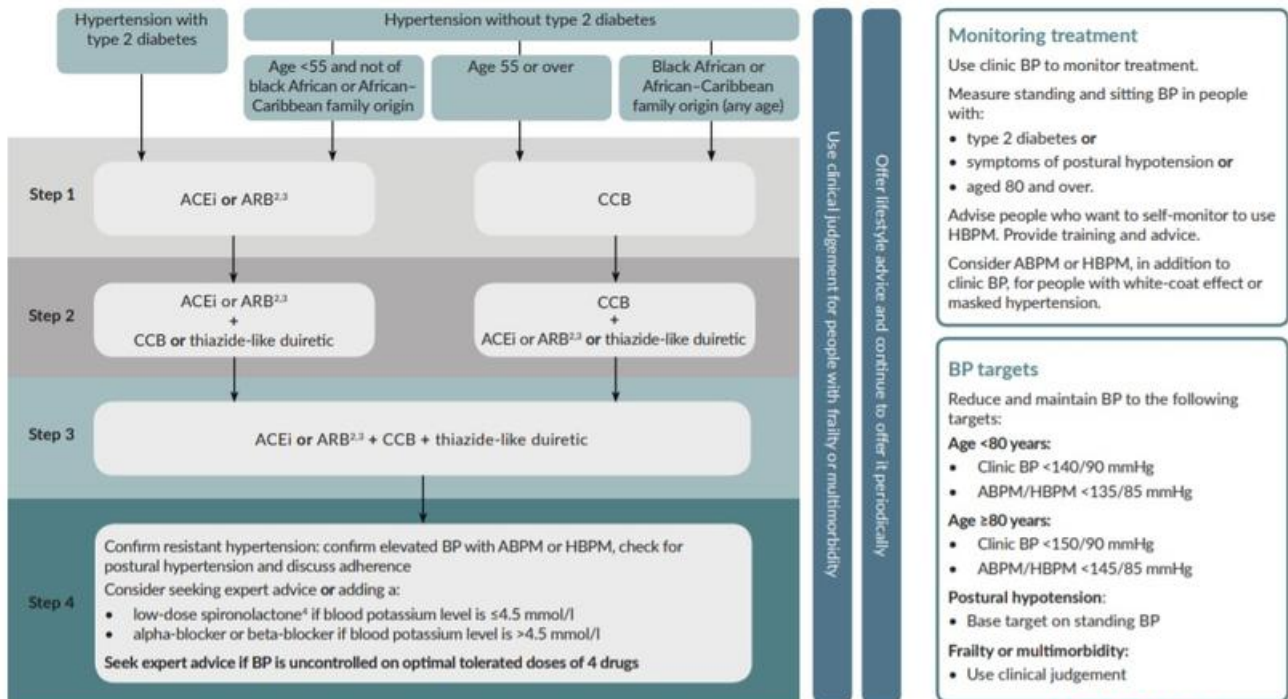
Hypertension with type 2 diabetes

Hypertension without type 2 diabetes

Age <55 and not of black African or African–Caribbean family origin

Age 55 or over

Black African or African–Caribbean family origin (any age)

Step 1

ACEi **or** ARB$^{2,3}$

CCB

Step 2

ACEi or ARB$^{2,3}$ + CCB **or** thiazide-like duiretic

CCB + ACEi or ARB$^{2,3}$ **or** thiazide-like duiretic

Step 3

ACEi **or** ARB$^{2,3}$ + CCB + thiazide-like duiretic

Step 4

Confirm resistant hypertension: confirm elevated BP with ABPM or HBPM, check for postural hypertension and discuss adherence

Consider seeking expert advice **or** adding a:

• low-dose spironolactone$^4$ if blood potassium level is ≤4.5 mmol/l
• alpha-blocker or beta-blocker if blood potassium level is >4.5 mmol/l

**Seek expert advice if BP is uncontrolled on optimal tolerated doses of 4 drugs**

Use clinical judgement for people with frailty or multimorbidity

Offer lifestyle advice and continue to offer it periodically

Monitoring treatment

Use clinic BP to monitor treatment.

Measure standing and sitting BP in people with:

• type 2 diabetes **or**
• symptoms of postural hypotension **or**
• aged 80 and over.

Advise people who want to self-monitor to use HBPM. Provide training and advice.

Consider ABPM or HBPM, in addition to clinic BP, for people with white-coat effect or masked hypertension.

BP targets

Reduce and maintain BP to the following targets:

**Age <80 years:**
• Clinic BP <140/90 mmHg
• ABPM/HBPM <135/85 mmHg

**Age ≥80 years:**
• Clinic BP <150/90 mmHg
• ABPM/HBPM <145/85 mmHg

**Postural hypotension**:
• Base target on standing BP

**Frailty or multimorbidity:**
• Use clinical judgement